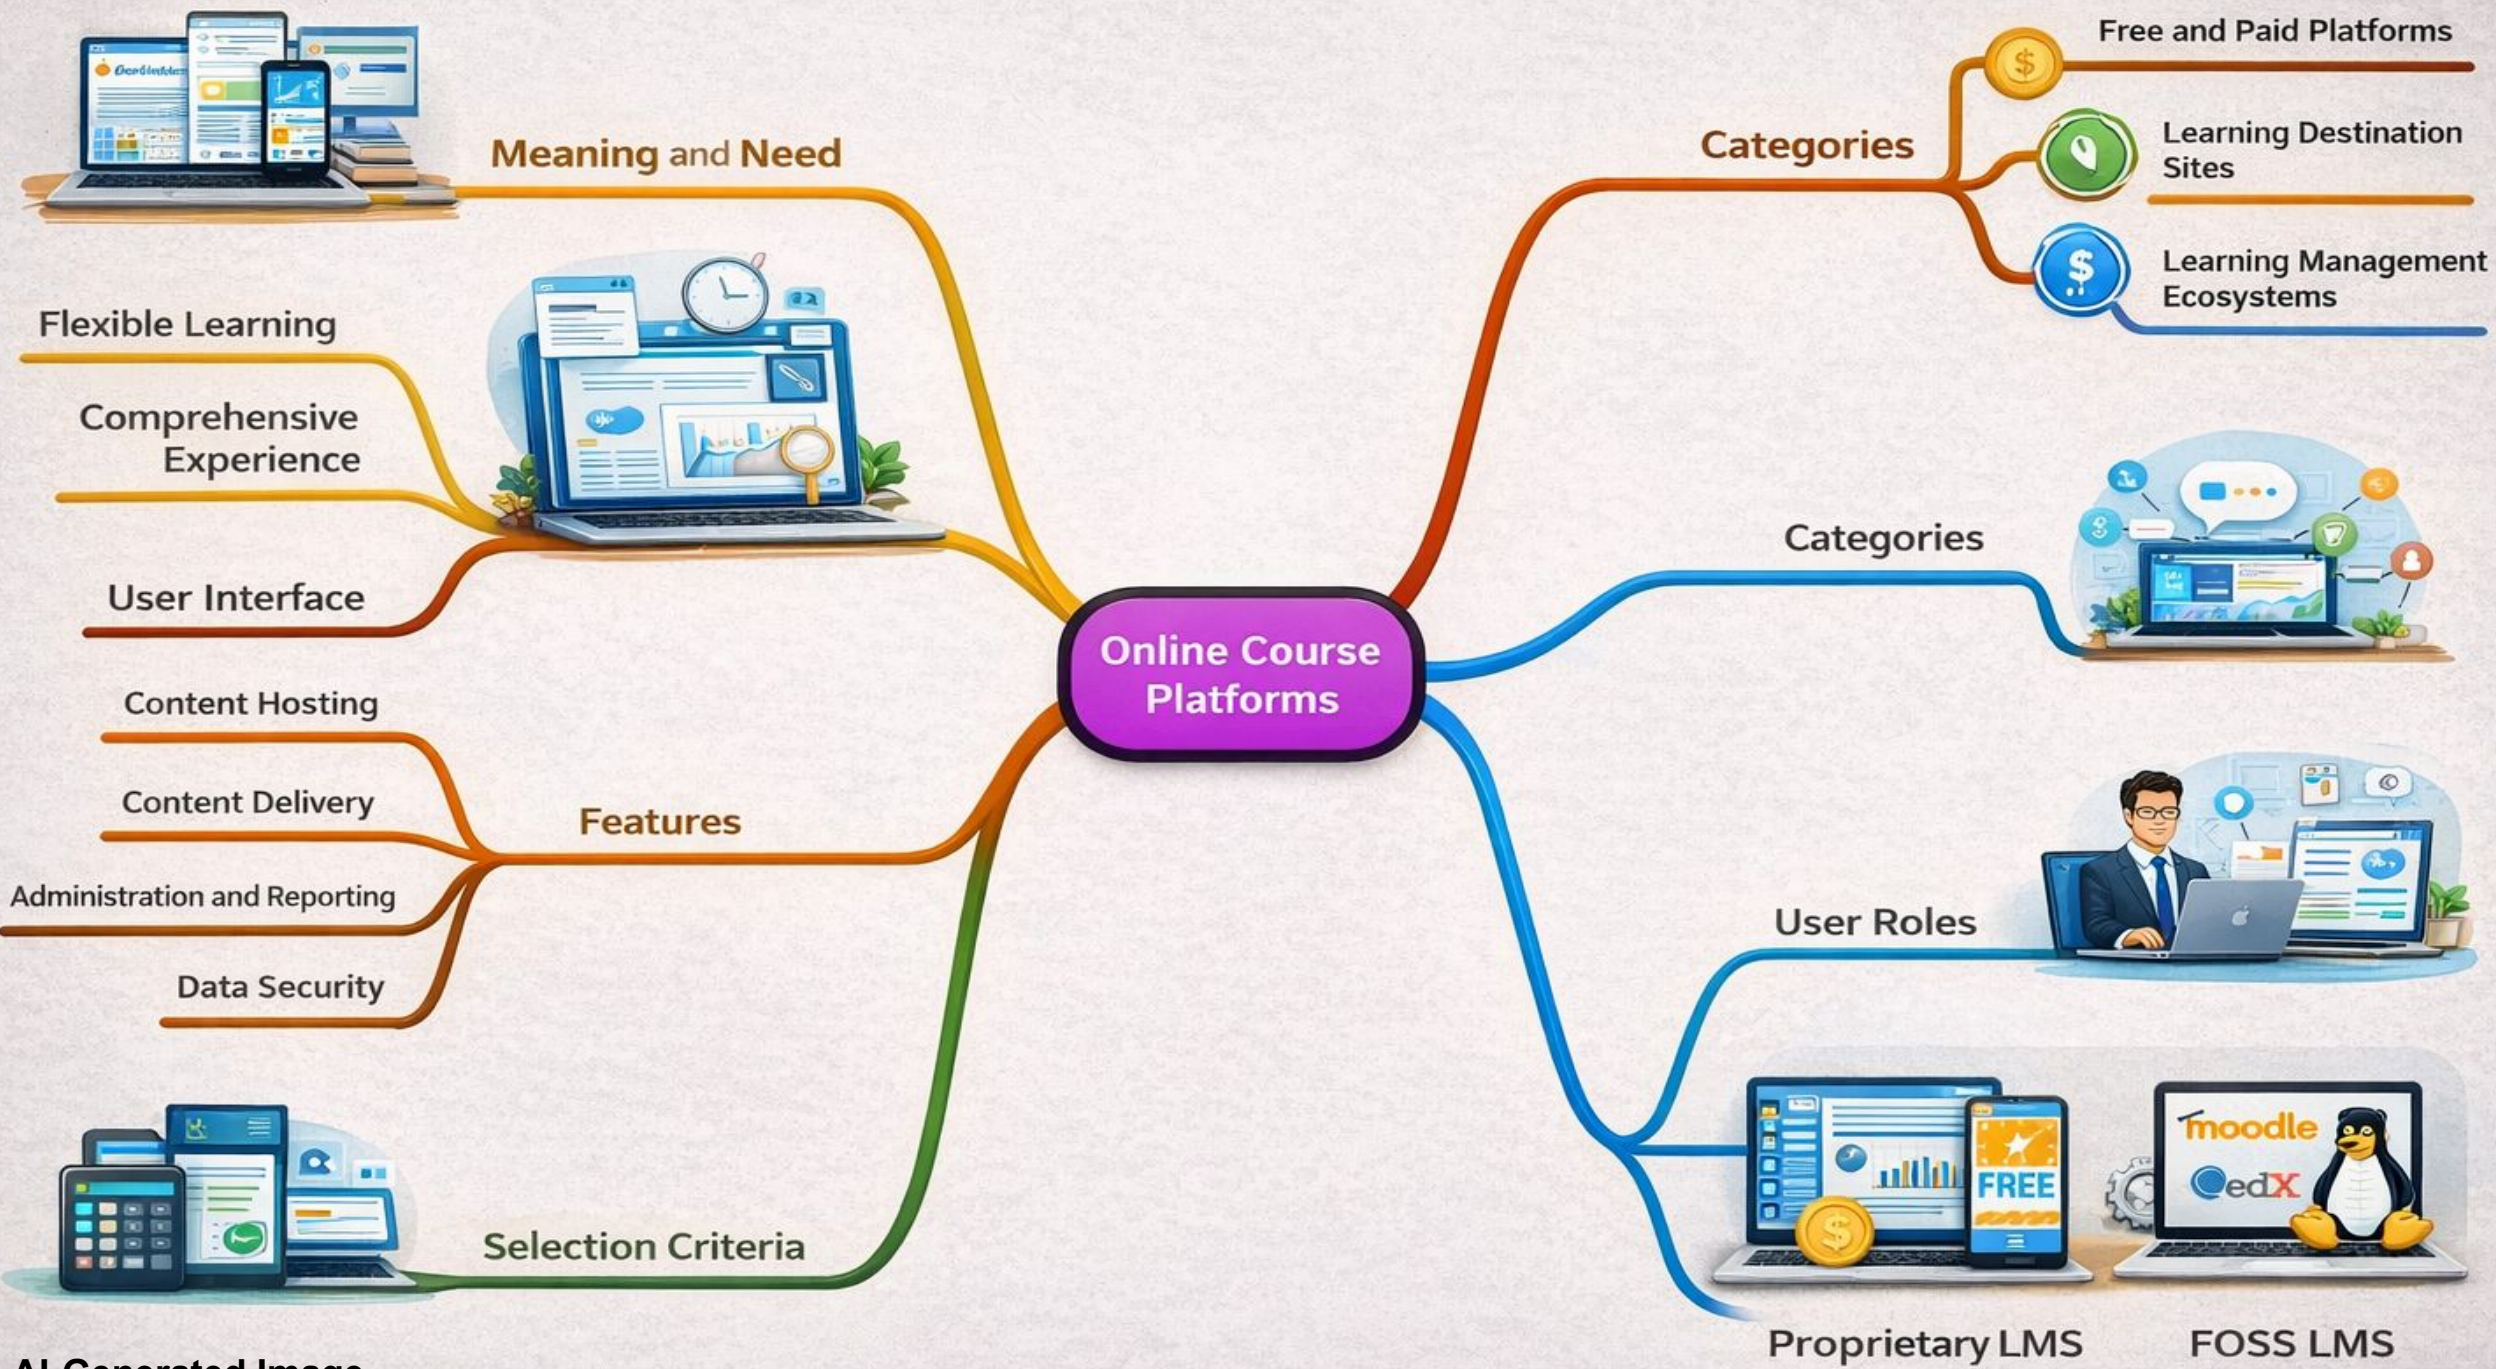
Online Course Platforms

Meaning and Need

Flexible Learning

Comprehensive Experience

User Interface

Features

Content Hosting

Content Delivery

Administration and Reporting

Data Security

Selection Criteria

Categories

Free and Paid Platforms

Learning Destination Sites

Learning Management Ecosystems

Categories

User Roles

moodle

edX

FREE

Proprietary LMS

FOSS LMS

AI Generated Image